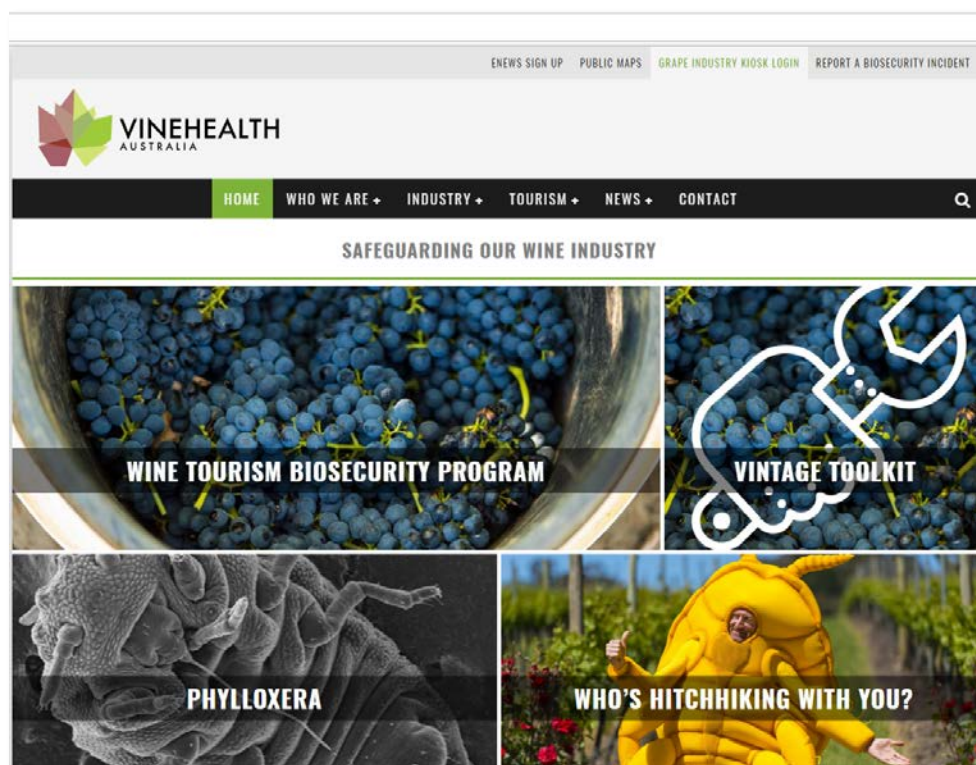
ENEWS SIGN UP PUBLIC MAPS GRAPE INDUSTRY KIOSK LOGIN REPORT A BIOSECURITY INCIDENT

VINEHEALTH
AUSTRALIA

HOME WHO WE ARE + INDUSTRY + TOURISM + NEWS + CONTACT

SAFEGUARDING OUR WINE INDUSTRY

WINE TOURISM BIOSECURITY PROGRAM

VINTAGE TOOLKIT

PHYLLOXERA

WHO'S HITCHHIKING WITH YOU?